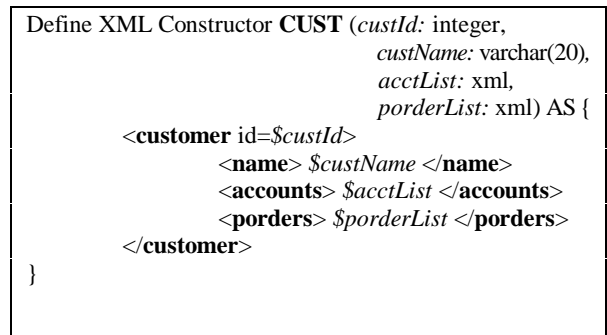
Define XML Constructor CUST (custId: integer,
custName: varchar(20),
acctList: xml,
porderList: xml) AS {
<customer id=$custId>
<name> $custName </name>
<accounts> $acctList </accounts>
<porders> $porderList </porders>
</customer>
}